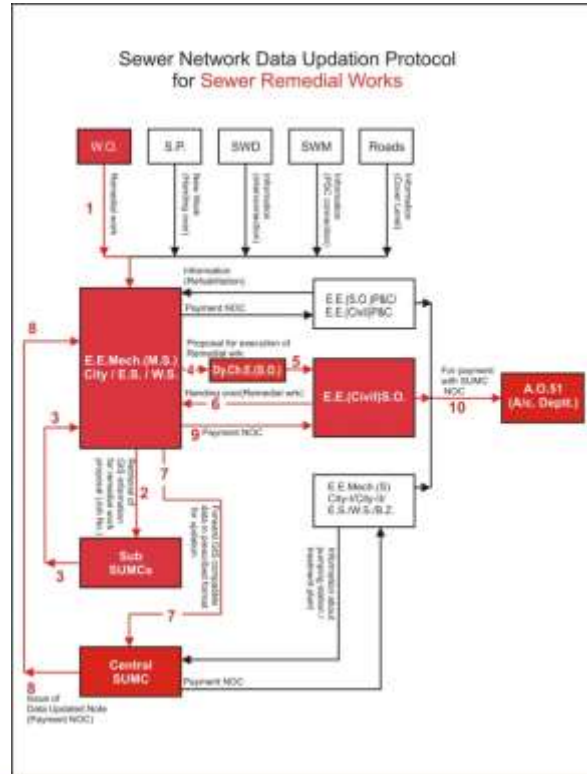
Sewer Network Data Updation Protocol for Sewer Remedial Works

W.O.

S.P.

SWD

SWM

Roads

Remedial work

New Work (Handing over)

Information (Interconnection)

Information (PSC connection)

Information (Cover Level)

1

Information (Refurbishment)

Payment NOC

E.E.(S.O.)P&C
E.E.(Civil)P&C

8

E.E.Mech (M.S.) City / E.S. / W.S.

Proposal for execution of Remedial wrk

4

Dy.Ch.E.(S.O.)

5

E.E.(Civil)S.O.

For payment with SUMC NOC

10

A.O.51 (Alc. Dept.)

Handing over (Remedial wrk)

6

3

9

Payment NOC

7

2

Retrieval of GIS information for remedial work proposal (Ref No.)

Forward GIS compatible data in prescribed format for updation

E.E.Mech (S) City-I/City-II E.S./W.S./B.Z.

Sub SUMCs

3

Information about pumping station / treatment plant

7

Central SUMC

Payment NOC

8

Issue of Data Updated Note (Payment NOC)